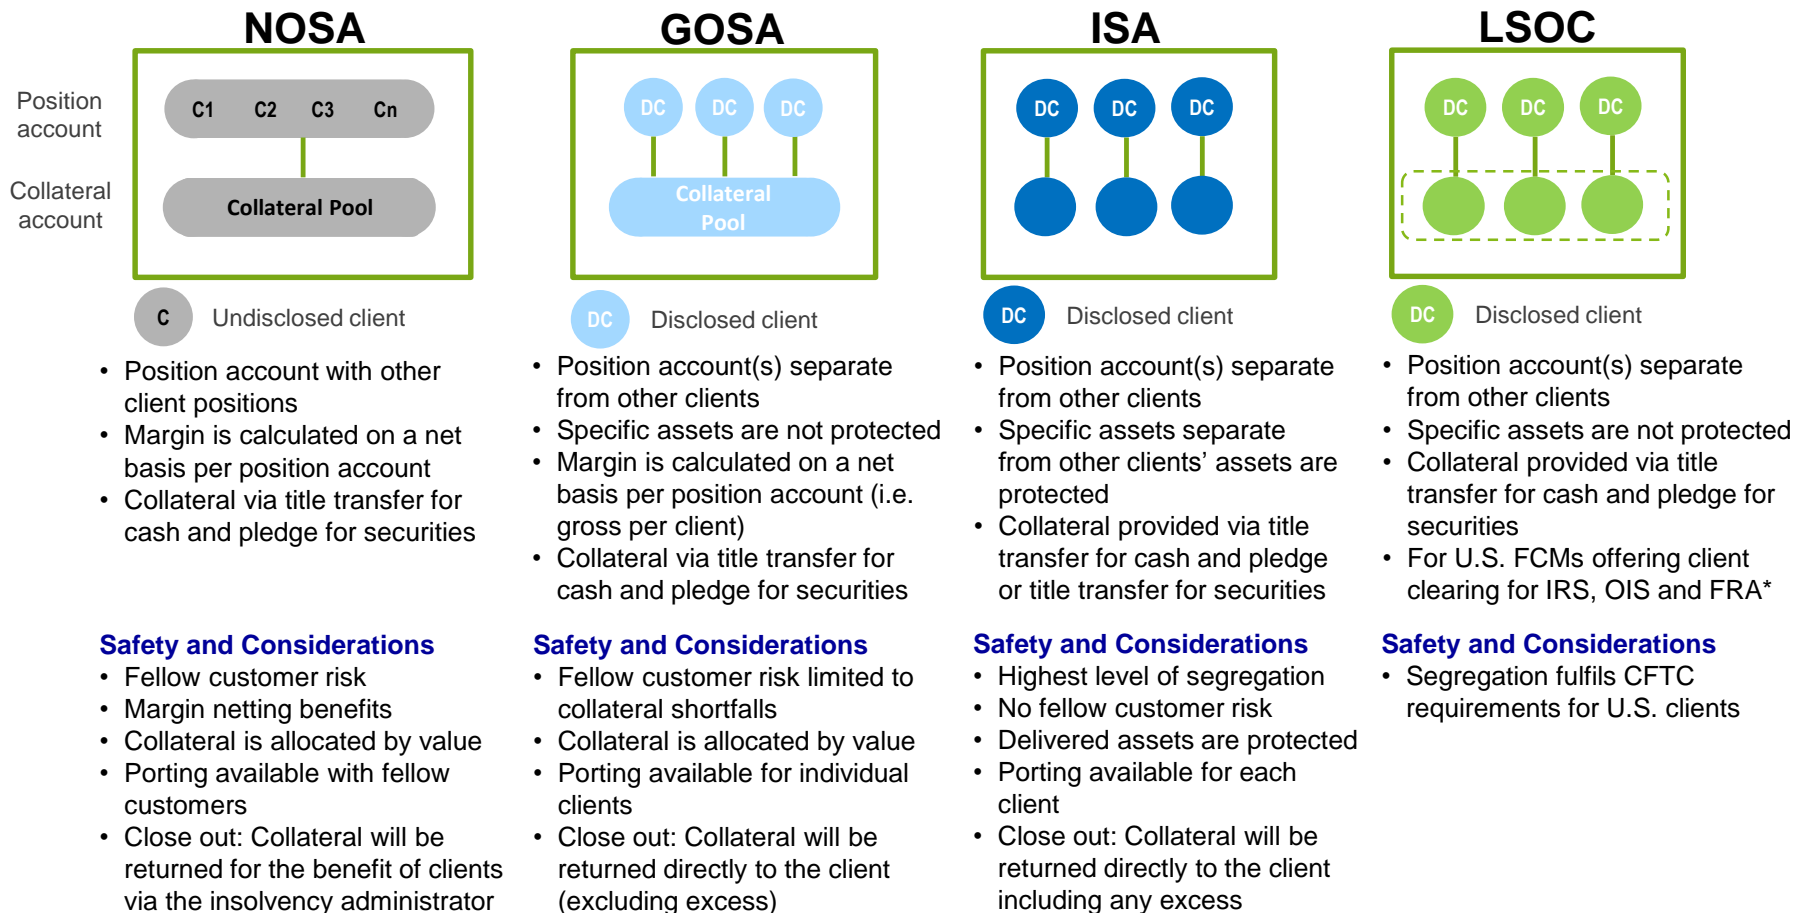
NOSA

Position account

Collateral account

C1 C2 C3 Cn

Collateral Pool

C Undisclosed client

- Position account with other client positions
- Margin is calculated on a net basis per position account
- Collateral via title transfer for cash and pledge for securities

Safety and Considerations

- Fellow customer risk
- Margin netting benefits
- Collateral is allocated by value
- Porting available with fellow customers
- Close out: Collateral will be returned for the benefit of clients via the insolvency administrator

GOSA

DC DC DC

Collateral Pool

DC Disclosed client

- Position account(s) separate from other clients
- Specific assets are not protected
- Margin is calculated on a net basis per position account (i.e. gross per client)
- Collateral via title transfer for cash and pledge for securities

Safety and Considerations

- Fellow customer risk limited to collateral shortfalls
- Collateral is allocated by value
- Porting available for individual clients
- Close out: Collateral will be returned directly to the client (excluding excess)

ISA

DC DC DC

DC Disclosed client

- Position account(s) separate from other clients
- Specific assets separate from other clients' assets are protected
- Collateral provided via title transfer for cash and pledge or title transfer for securities

Safety and Considerations

- Highest level of segregation
- No fellow customer risk
- Delivered assets are protected
- Porting available for each client
- Close out: Collateral will be returned directly to the client including any excess

LSOC

DC DC DC

DC Disclosed client

- Position account(s) separate from other clients
- Specific assets are not protected
- Collateral provided via title transfer for cash and pledge for securities
- For U.S. FCMs offering client clearing for IRS, OIS and FRA*

Safety and Considerations

- Segregation fulfils CFTC requirements for U.S. clients